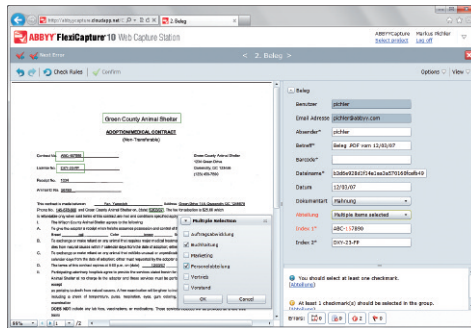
http://abbyyserver.stuutsup.net/ | 2. Beleg

ABBYY FlexiCapture 10 Web Capture Station

ABBYYCapture Markus Pichler
Select product Log off

Next Error

< 2. Beleg >

Check Rules Confirm

Options View

Green County Animal Shelter

ADOPTION/MEDICAL CONTRACT
(Non-Transferable)

Contract No. ABC-17890

License No. DXY-23-FF

Receipt No. 1234

Amount No. 98589

Green County Animal Shelter
1234 Green Drive
Greenville, GC 28888
(123) 456-7890

This contract is made between _______ and Green County Animal Shelter, _______

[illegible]

Multiple selection

Auftragsabwicklung
Buchhaltung
Marketing
Personalabteilung
Vertrieb
Vorstand

OK Cancel

Beleg

Benutzer pichler

Email Adresse pichler@abbyy.com

Absender* pichler

Betreff* Beleg PDF vom 12/03/07

Barcode*

Dateiname* b3d0e928d3f4e1ea3a5701684ba849

Datum 12/03/07

Dokumentart Mahnung

Abteilung Multiple items selected

Index 1* ABC-17890

Index 2* DXY-23-FF

You should select at least one checkmark.
(Abteilung)

At least 1 checkmark(s) should be selected in the group.

88%